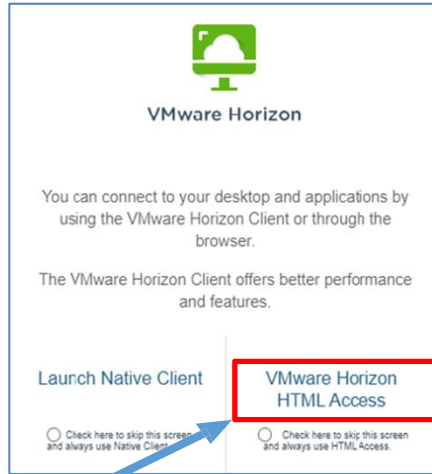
VMware Horizon

You can connect to your desktop and applications by using the VMware Horizon Client or through the browser.

The VMware Horizon Client offers better performance and features.

Launch Native Client

Check here to skip this screen and always use Native Client.

VMware Horizon HTML Access

Check here to skip this screen and always use HTML Access.